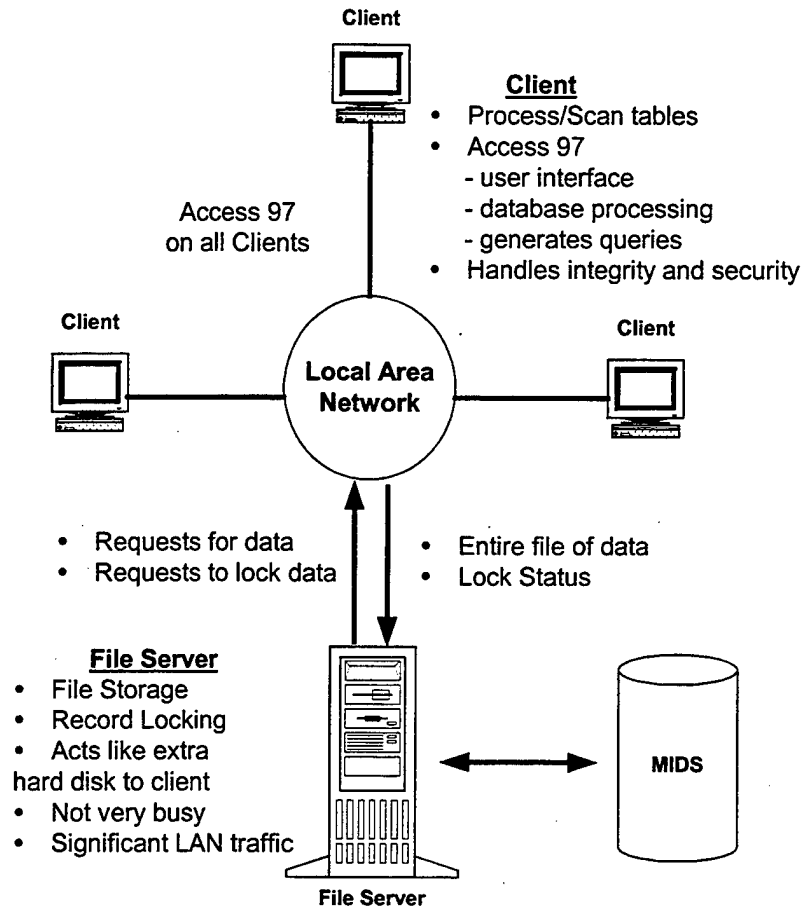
Client

Client
- Process/Scan tables
- Access 97
  - user interface
  - database processing
  - generates queries
- Handles integrity and security

Access 97 on all Clients

Client

Local Area Network

Client

- Requests for data
- Requests to lock data

- Entire file of data
- Lock Status

File Server
- File Storage
- Record Locking
- Acts like extra hard disk to client
- Not very busy
- Significant LAN traffic

MIDS

File Server